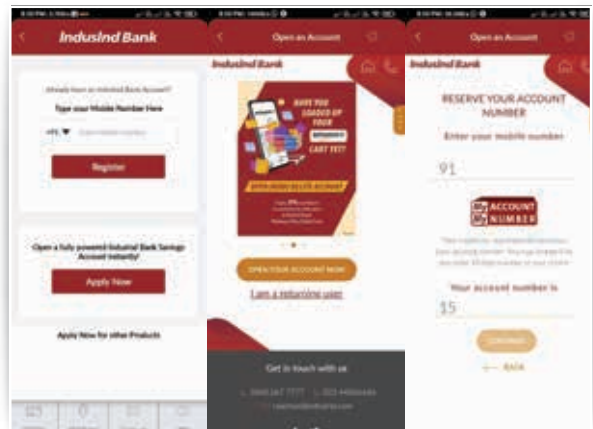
IndusInd Bank

Already have an IndusInd Bank Account?

Type your Mobile Number Here

+91

Register

Open a fully powered IndusInd Bank Savings Account Instantly!

Apply Now

Apply Now for other Products

Open an Account

IndusInd Bank

HAVE YOU LOADED UP YOUR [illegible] CART YET?

OPEN YOUR ACCOUNT NOW

I am a returning user

Get in touch with us

Open an Account

IndusInd Bank

RESERVE YOUR ACCOUNT NUMBER

Enter your mobile number

91

ACCOUNT NUMBER

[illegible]

Your account number is

15

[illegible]

BACK